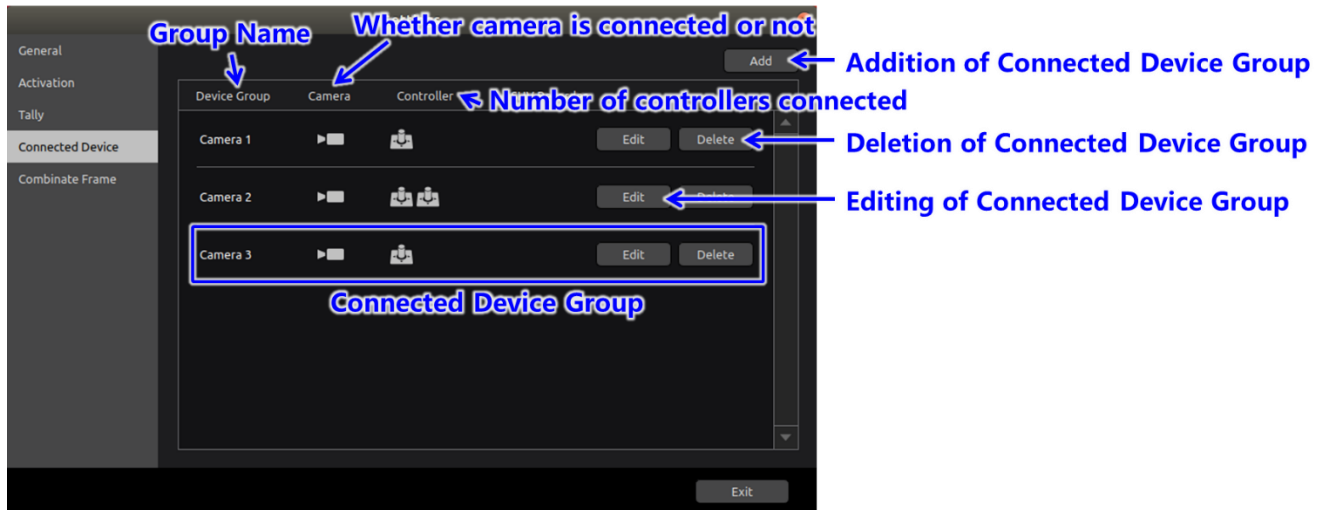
Group Name
Whether camera is connected or not

General
Activation
Tally
Connected Device
Combinate Frame

Add
Addition of Connected Device Group

Device Group
Camera
Controller
Number of controllers connected

Camera 1
Edit
Delete
Deletion of Connected Device Group

Camera 2
Edit
Delete
Editing of Connected Device Group

Camera 3
Edit
Delete

Connected Device Group

Exit